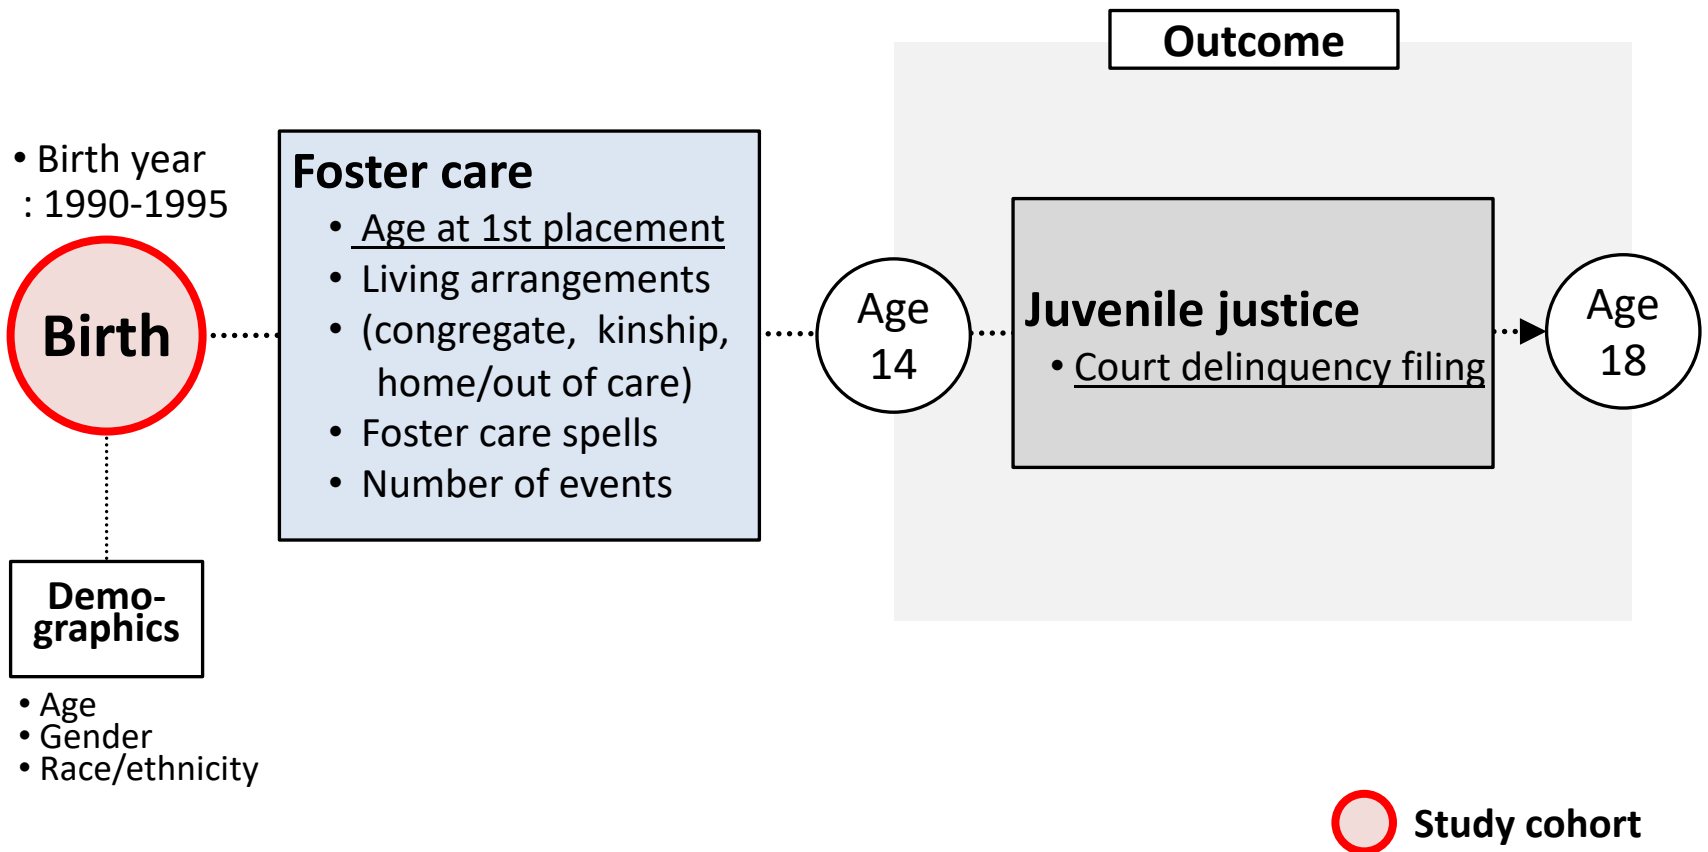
• Birth year
: 1990-1995

Birth

Demo-
graphics

• Age
• Gender
• Race/ethnicity

Foster care
• Age at 1st placement
• Living arrangements
• (congregate, kinship, home/out of care)
• Foster care spells
• Number of events

Age
14

Outcome

Juvenile justice
• Court delinquency filing

Age
18

Study cohort